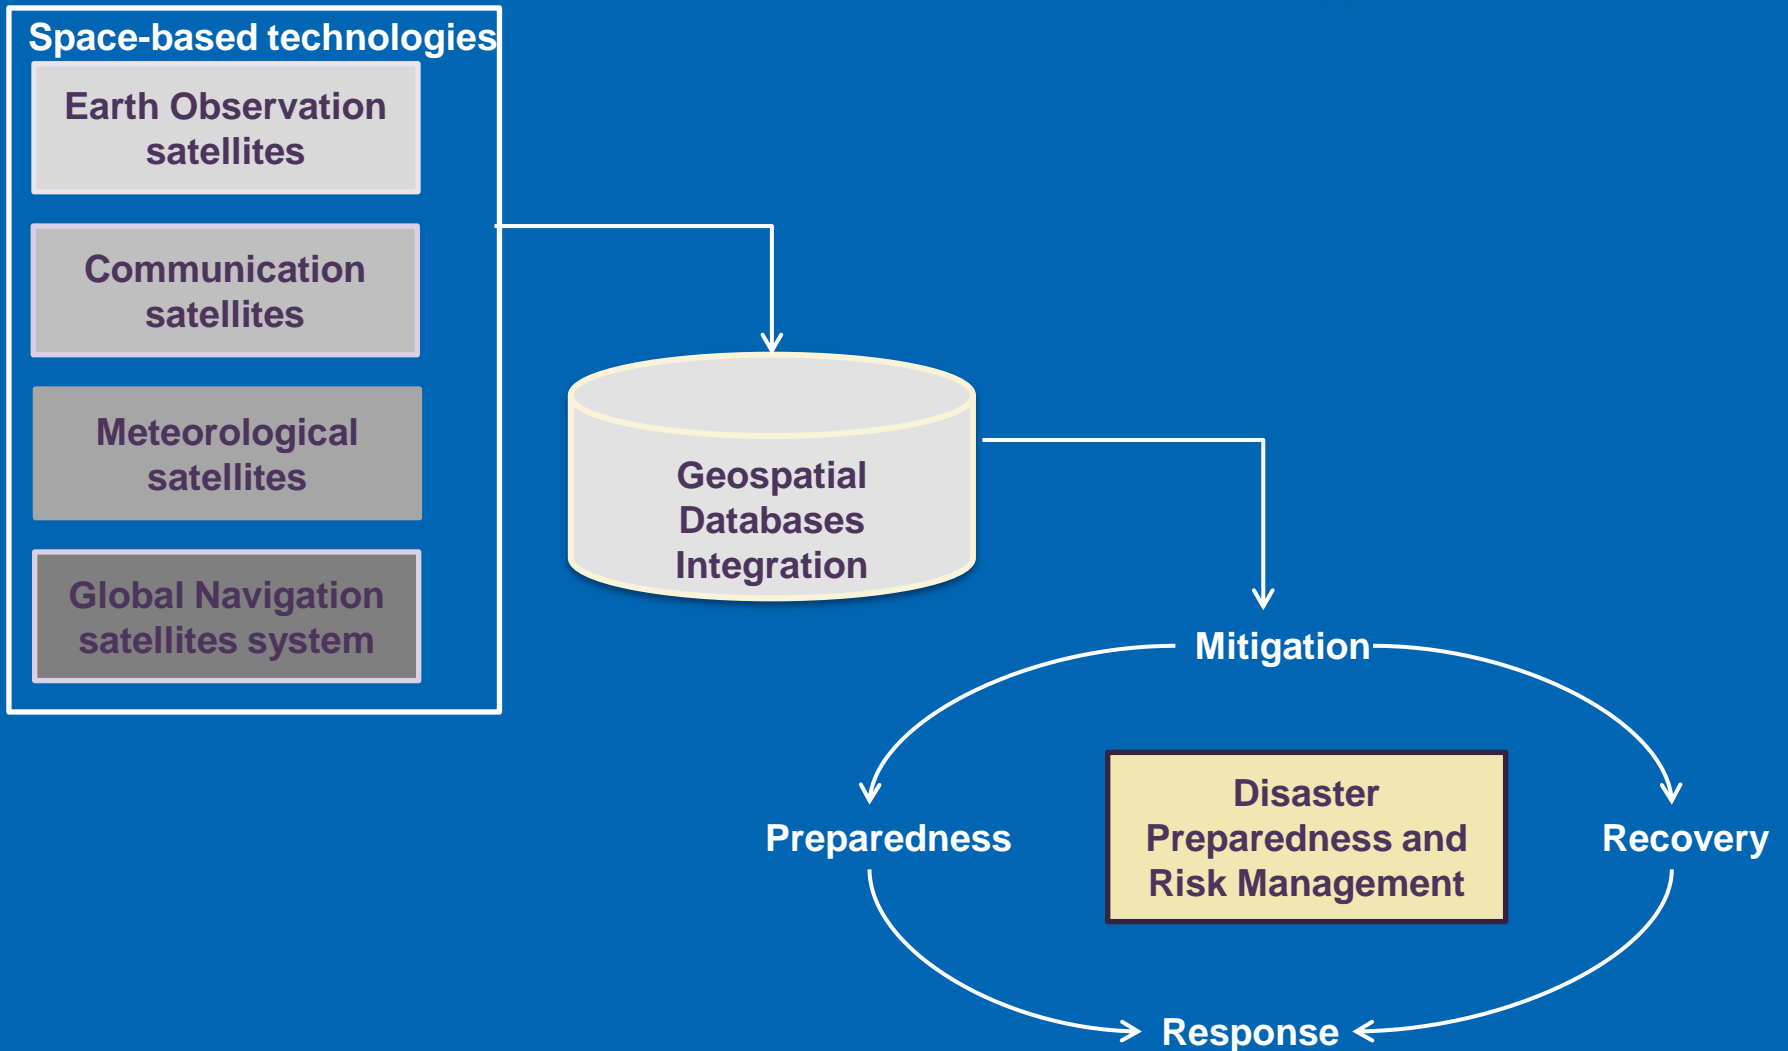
Space-based technologies

Earth Observation satellites

Communication satellites

Meteorological satellites

Global Navigation satellites system

Geospatial Databases Integration

Mitigation

Preparedness

Disaster Preparedness and Risk Management

Recovery

Response